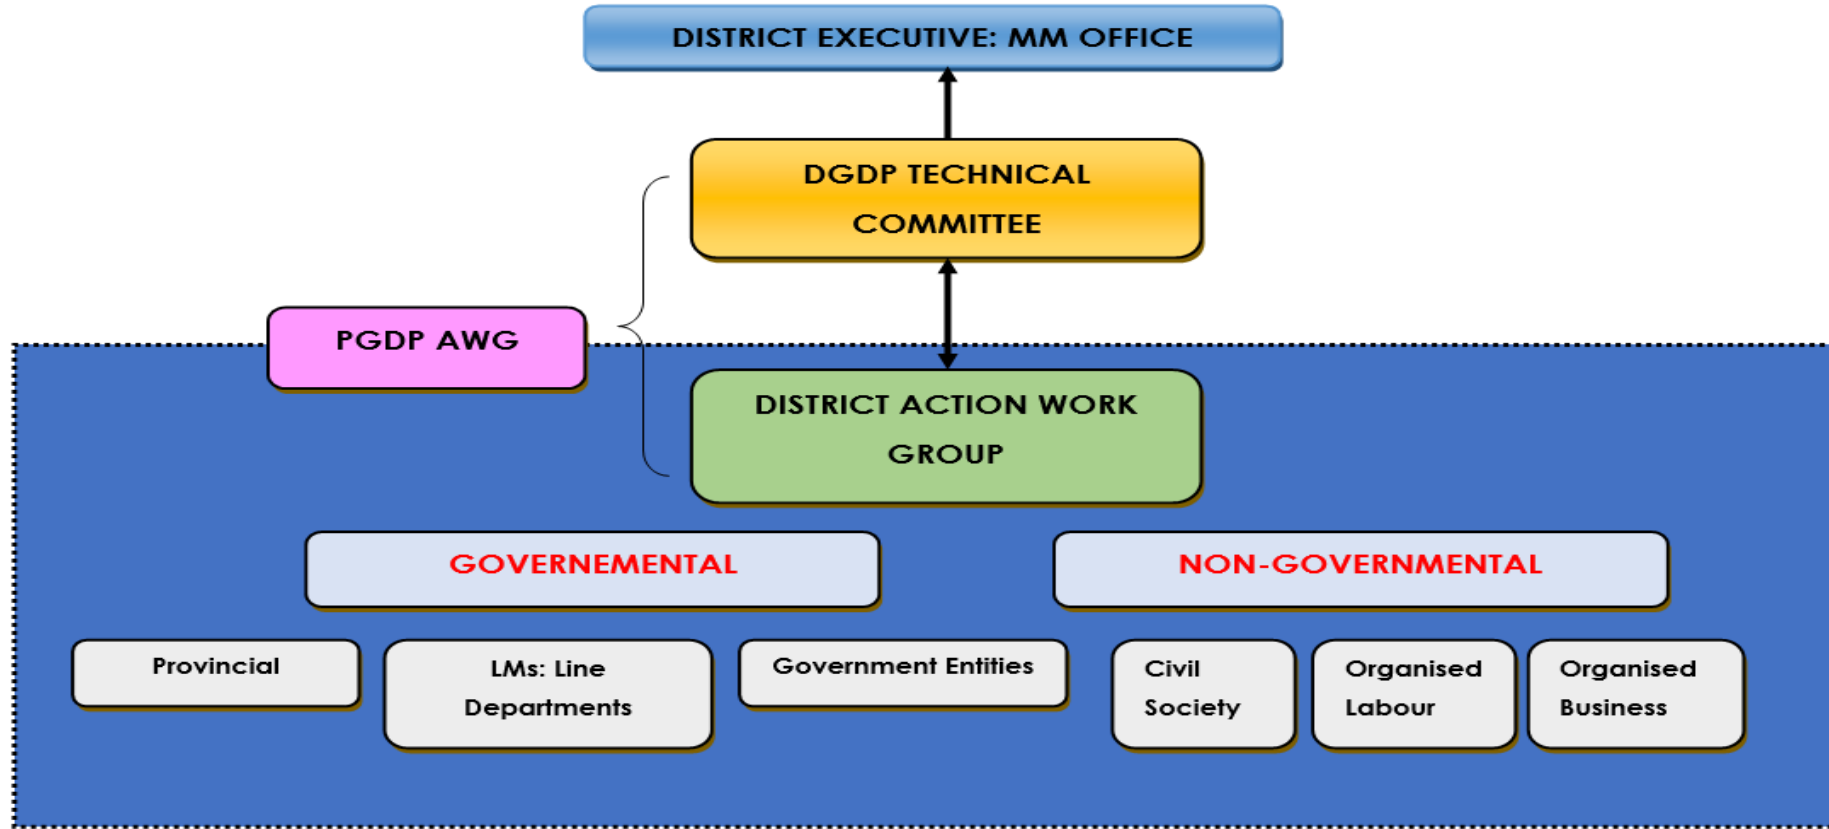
DISTRICT EXECUTIVE: MM OFFICE

DGDP TECHNICAL COMMITTEE

PGDP AWG

DISTRICT ACTION WORK GROUP

GOVERNEMENTAL

NON-GOVERNMENTAL

Provincial

LMs: Line Departments

Government Entities

Civil Society

Organised Labour

Organised Business